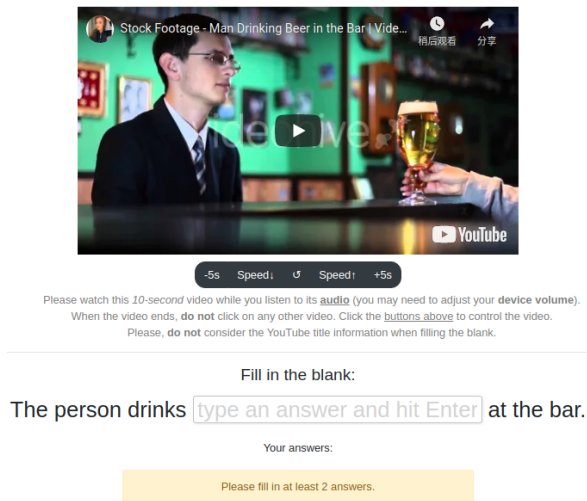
Stock Footage - Man Drinking Beer in the Bar | Vide...
稍后观看
分享
YouTube

-5s Speed↓ ↺ Speed↑ +5s

Please watch this 10-second video while you listen to its audio (you may need to adjust your device volume). When the video ends, do not click on any other video. Click the buttons above to control the video. Please, do not consider the YouTube title information when filling the blank.

Fill in the blank:

The person drinks type an answer and hit Enter at the bar.

Your answers:

Please fill in at least 2 answers.